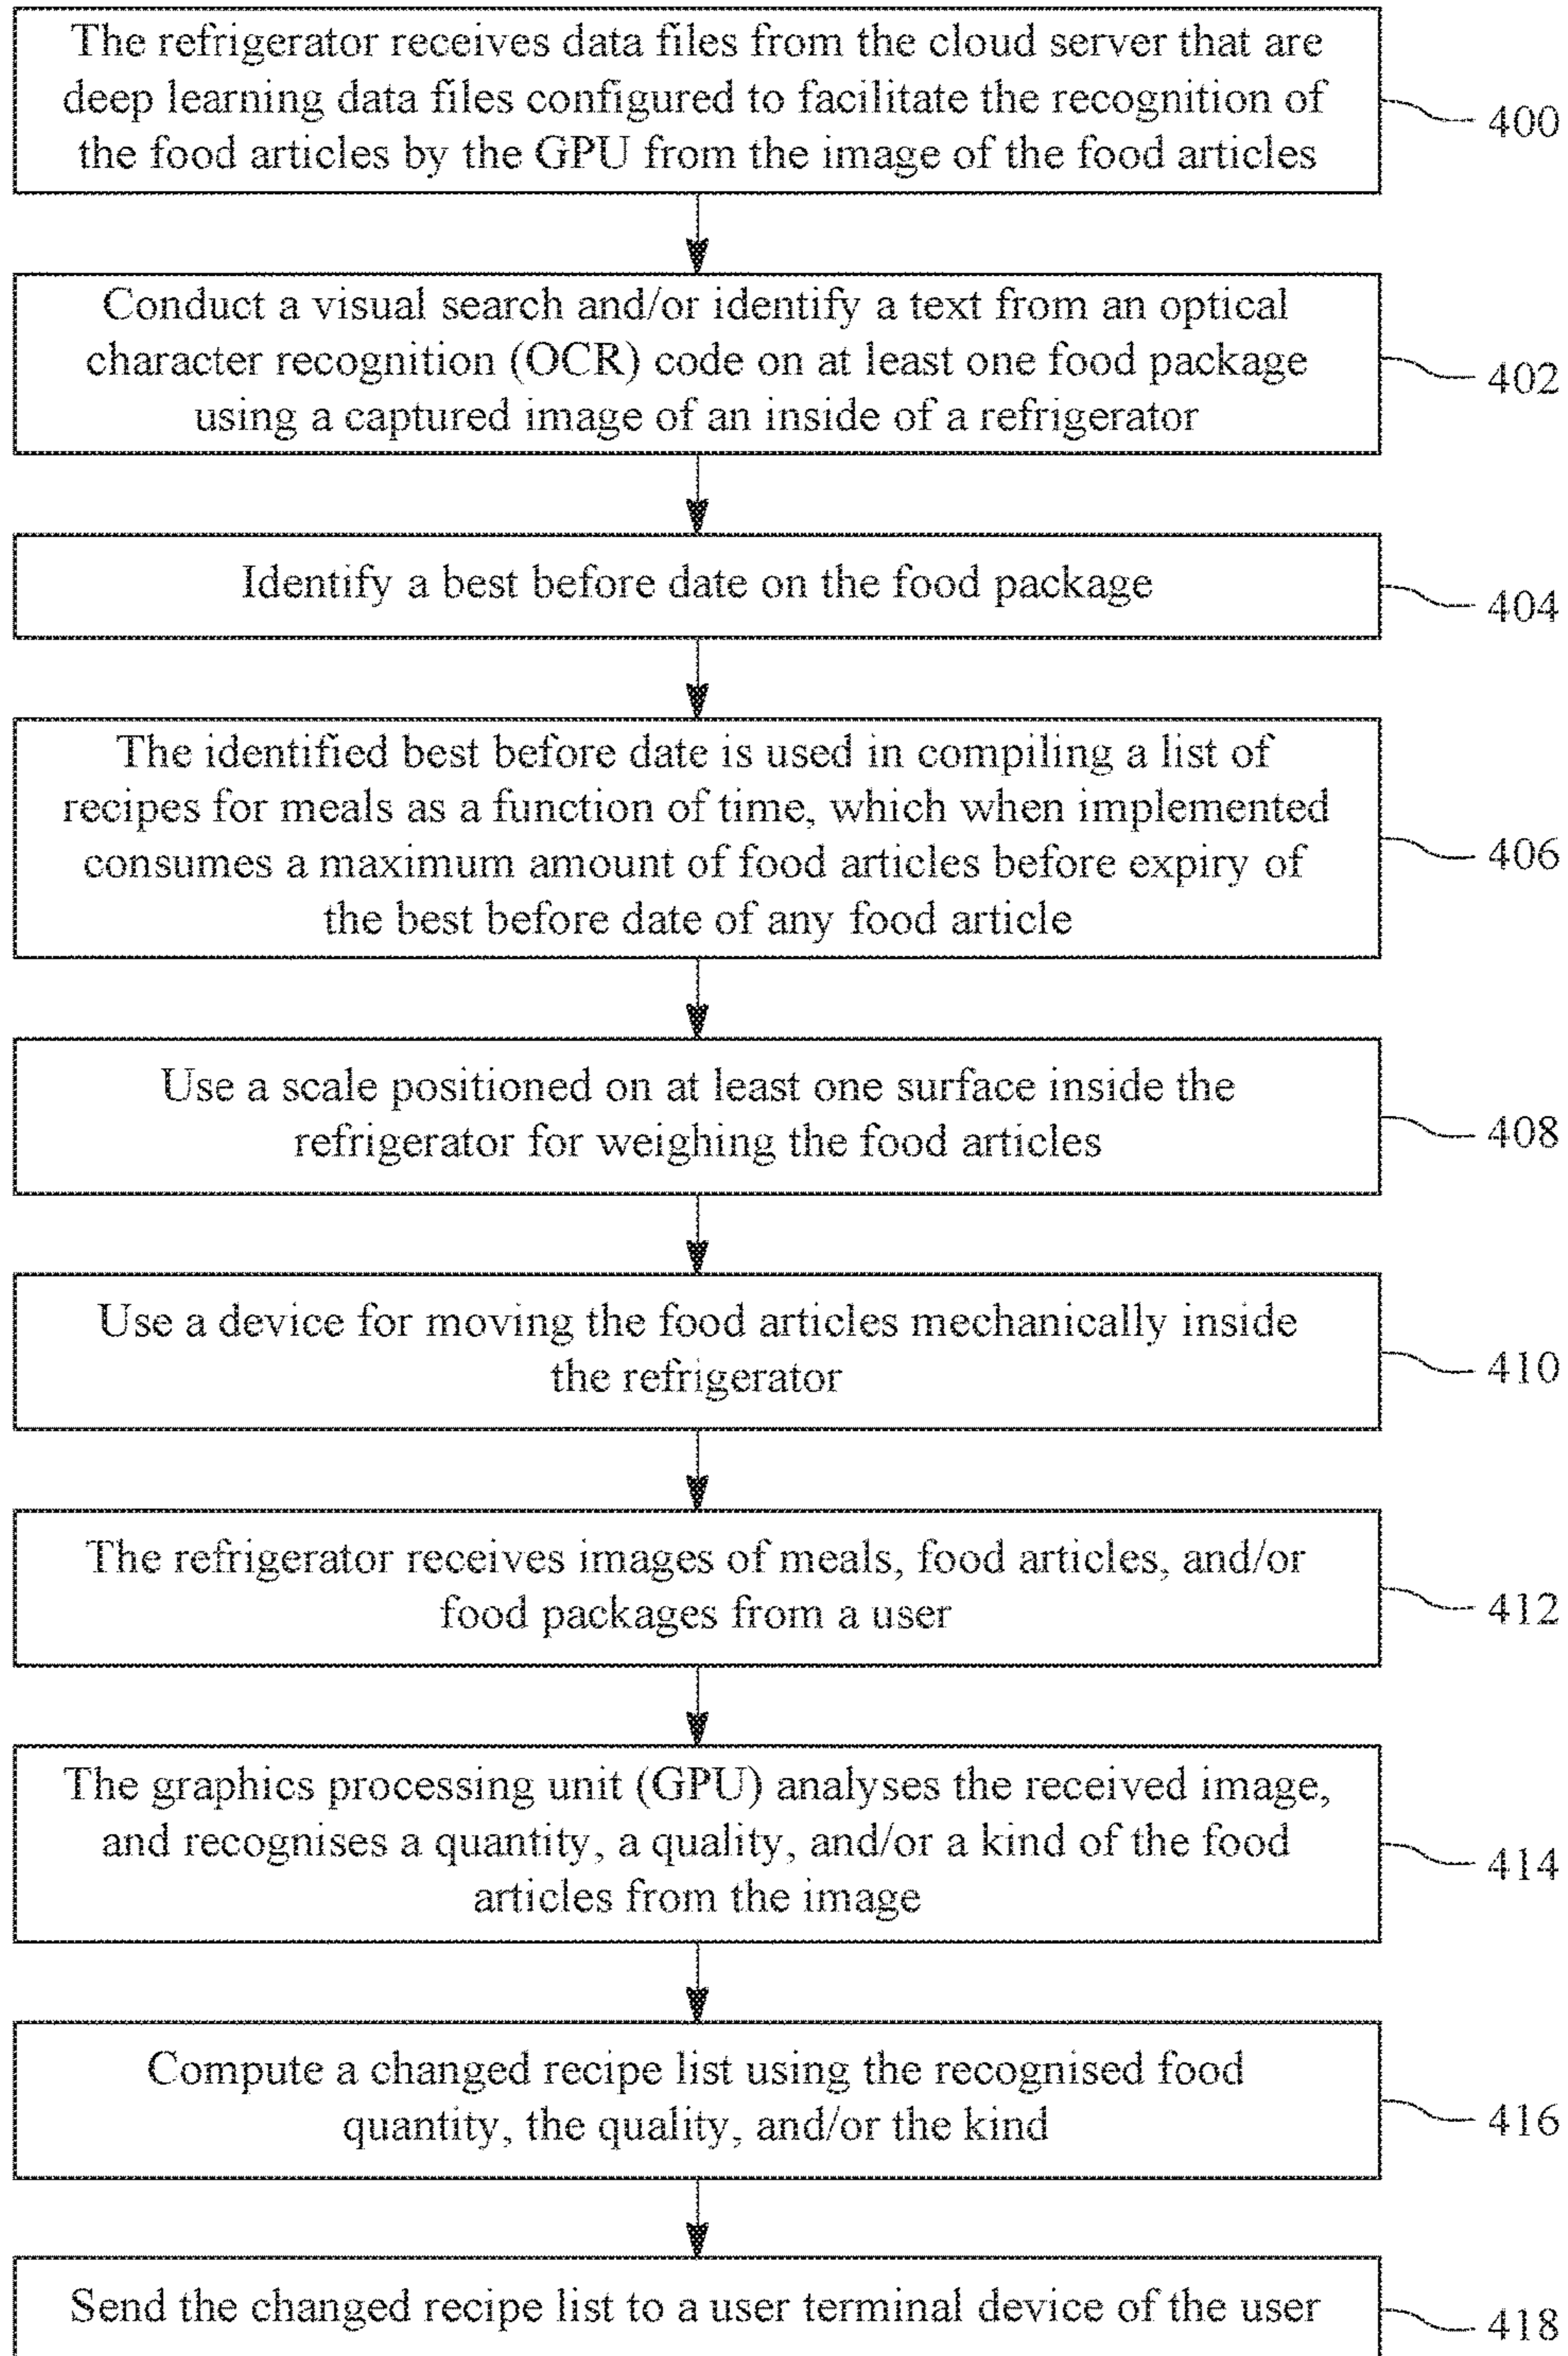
The refrigerator receives data files from the cloud server that are deep learning data files configured to facilitate the recognition of the food articles by the GPU from the image of the food articles

400

Conduct a visual search and/or identify a text from an optical character recognition (OCR) code on at least one food package using a captured image of an inside of a refrigerator

402

Identify a best before date on the food package

404

The identified best before date is used in compiling a list of recipes for meals as a function of time, which when implemented consumes a maximum amount of food articles before expiry of the best before date of any food article

406

Use a scale positioned on at least one surface inside the refrigerator for weighing the food articles

408

Use a device for moving the food articles mechanically inside the refrigerator

410

The refrigerator receives images of meals, food articles, and/or food packages from a user

412

The graphics processing unit (GPU) analyses the received image, and recognises a quantity, a quality, and/or a kind of the food articles from the image

414

Compute a changed recipe list using the recognised food quantity, the quality, and/or the kind

416

Send the changed recipe list to a user terminal device of the user

418